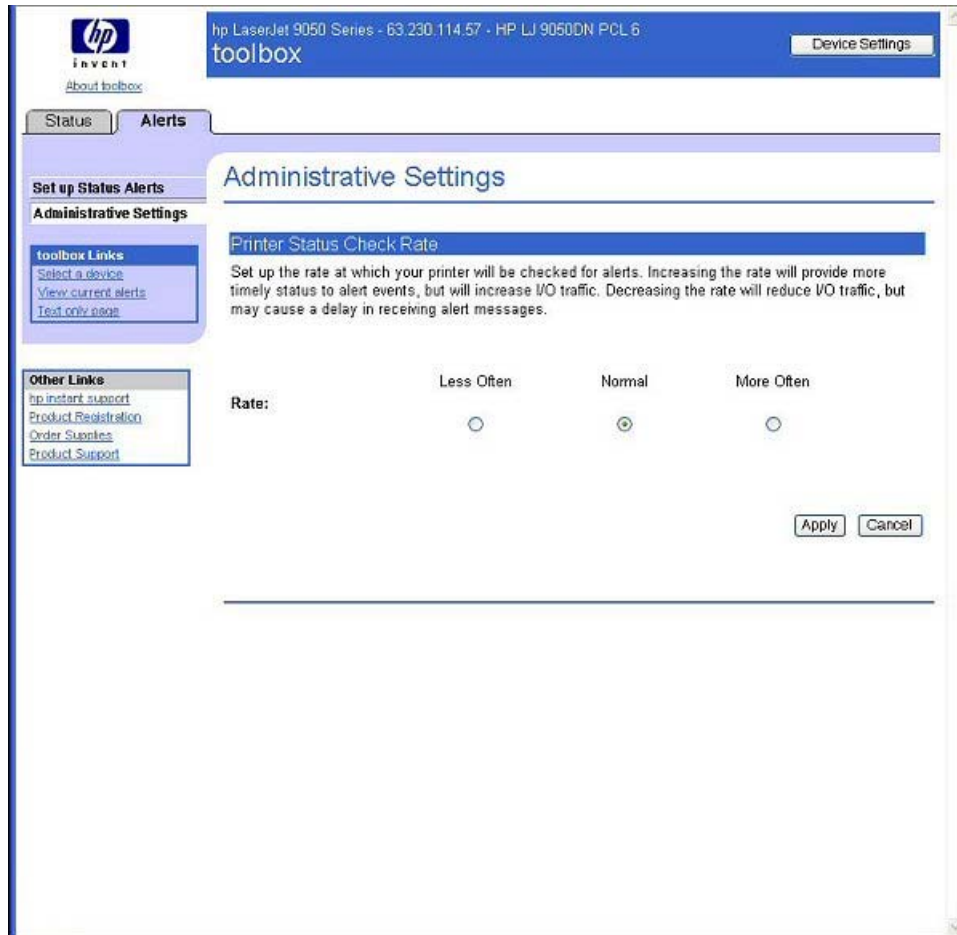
hp
invent
About toolbox

hp LaserJet 9050 Series - 63.230.114.57 - HP LJ 9050DN PCL 6
toolbox

Device Settings

Status
Alerts

Set up Status Alerts
Administrative Settings

toolbox Links
Select a device
View current alerts
Text only page

Other Links
hp instant support
Product Registration
Order Supplies
Product Support

Administrative Settings

Printer Status Check Rate

Set up the rate at which your printer will be checked for alerts. Increasing the rate will provide more timely status to alert events, but will increase I/O traffic. Decreasing the rate will reduce I/O traffic, but may cause a delay in receiving alert messages.

Rate:
Less Often
Normal
More Often

Apply
Cancel